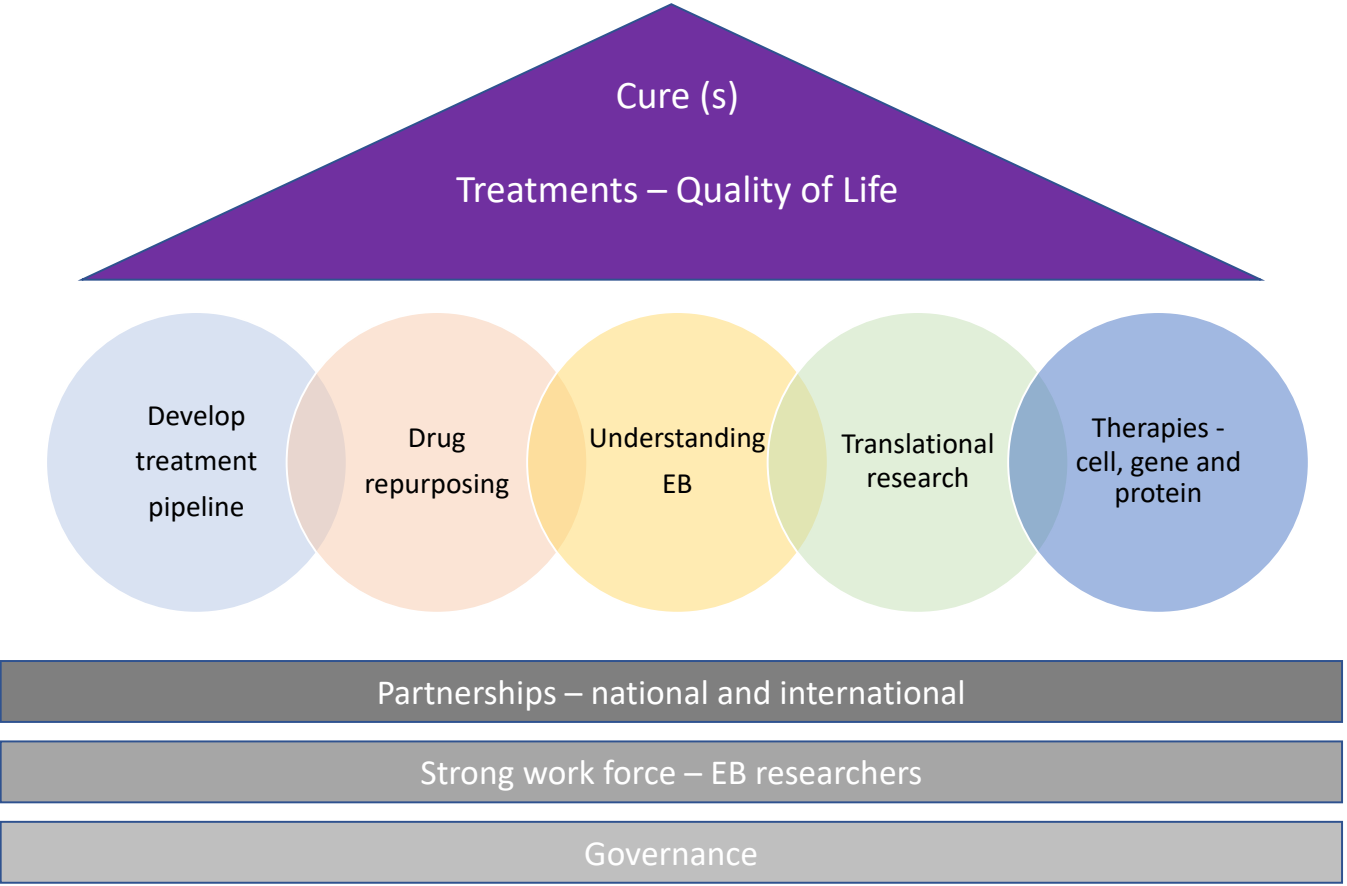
Cure (s)

Treatments – Quality of Life

Develop treatment pipeline

Drug repurposing

Understanding EB

Translational research

Therapies - cell, gene and protein

Partnerships – national and international

Strong work force – EB researchers

Governance